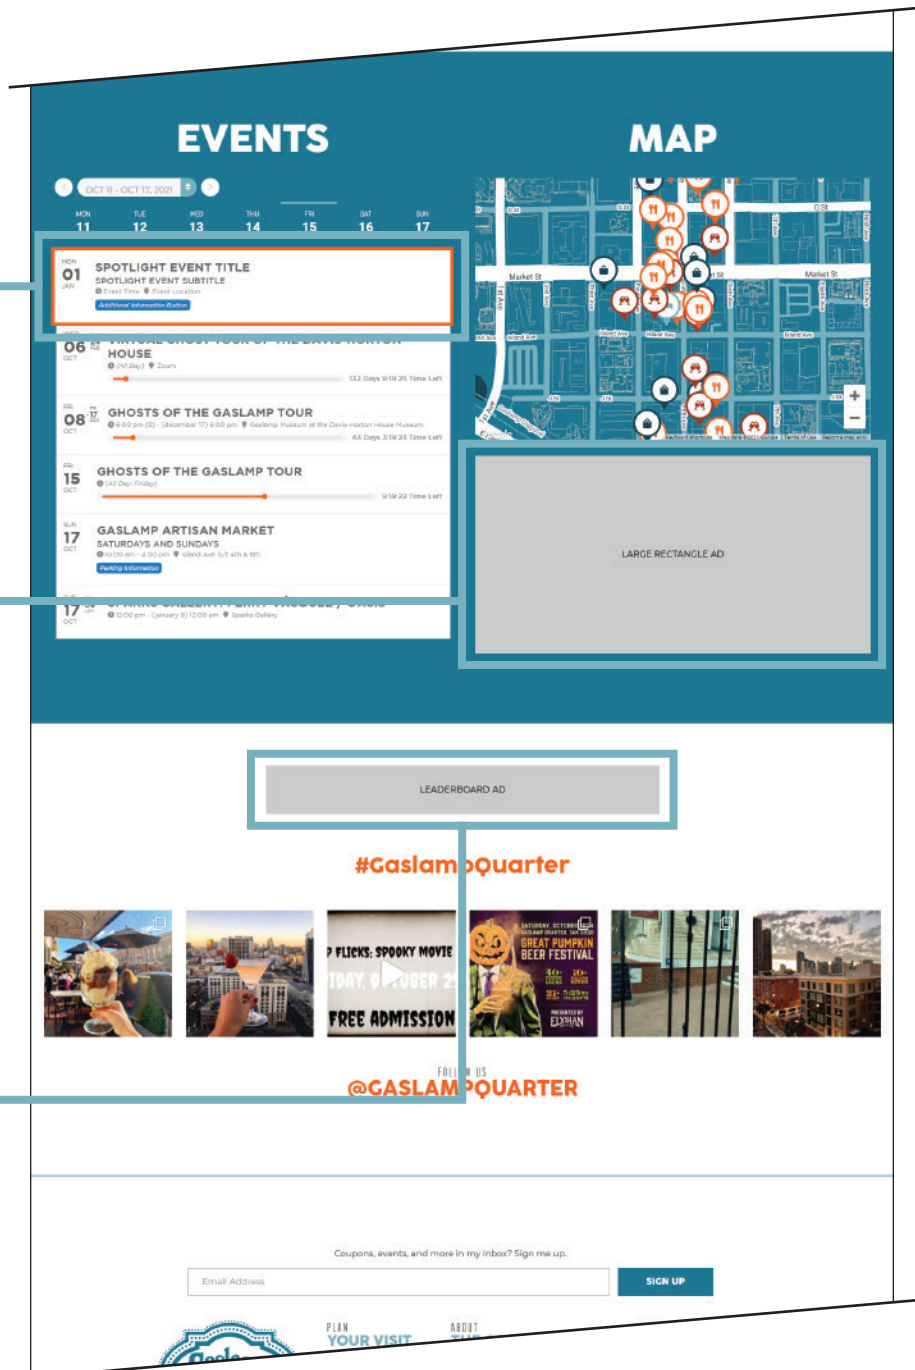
EVENTS

MAP

OCT 11 - OCT 17, 2021

| MON | TUE | WED | THU | FRI | SAT | SUN |
|---|---|---|---|---|---|---|
| 11 | 12 | 13 | 14 | 15 | 16 | 17 |

MON 01 JAN SPOTLIGHT EVENT TITLE
SPOTLIGHT EVENT SUBTITLE
Event Time Event Location
Additional Information Button

WED 06 OCT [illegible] HOUSE
(All Day) Zoom
132 Days 9:19:25 Time Left

FRI 08 OCT GHOSTS OF THE GASLAMP TOUR
6:00 pm (8) - (december 17) 6:00 pm Gaslamp Museum at the Davis-Horton House Museum
63 Days 3:19:23 Time Left

FRI 15 OCT GHOSTS OF THE GASLAMP TOUR
(All Day: Friday)
9:19:22 Time Left

SUN 17 OCT GASLAMP ARTISAN MARKET
SATURDAYS AND SUNDAYS
10:00 am - 4:00 pm Island Ave. b/t 4th & 6th
Parking Information

SUN 17 OCT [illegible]
12:00 pm - (january 9) 12:00 am Sparks Gallery

Market St
Market St
Island Ave
Island Ave
G St

LARGE RECTANGLE AD

LEADERBOARD AD

#GaslampQuarter

FLICKS: SPOOKY MOVIE
FREE ADMISSION

GREAT PUMPKIN BEER FESTIVAL

FOLLOW US
@GASLAMPQUARTER

Coupons, events, and more in my inbox? Sign me up.

Email Address

SIGN UP

PLAN YOUR VISIT

ABOUT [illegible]